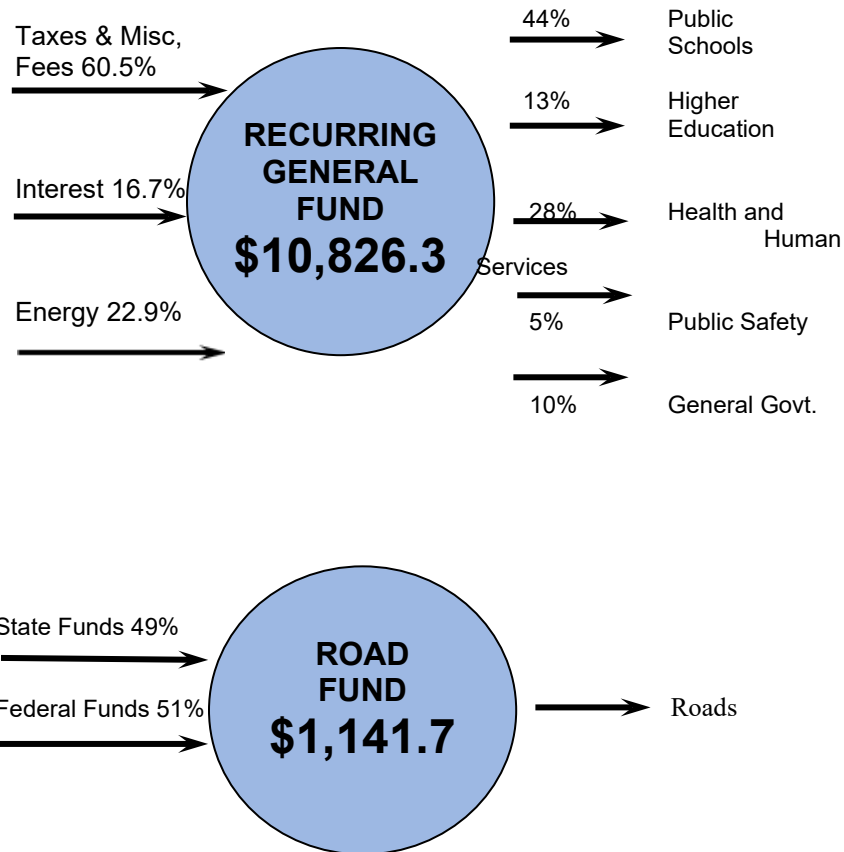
Taxes & Misc, Fees 60.5%

Interest 16.7%

Energy 22.9%

RECURRING GENERAL FUND
$10,826.3

44% Public Schools

13% Higher Education

28% Health and Human Services

5% Public Safety

10% General Govt.

State Funds 49%

Federal Funds 51%

ROAD FUND
$1,141.7

Roads